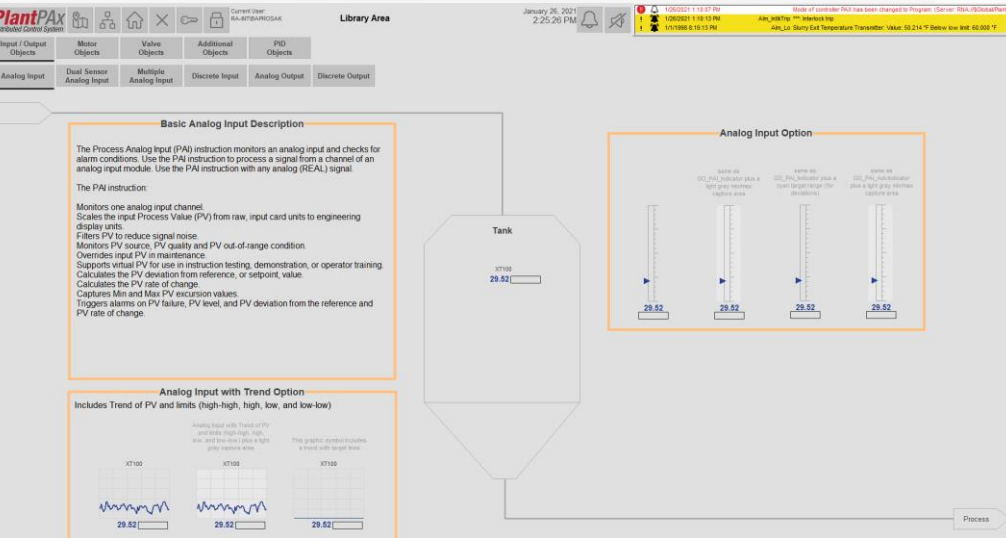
PlantPAx
Distributed Control System

Current User:
RA-INT\BARIOSAK

Library Area

January 26, 2021
2:25:26 PM

1/26/2021 1:10:37 PM Mode of controller PAX has been changed to Program. (Server: RNA://$Global/PlantPAx
1/26/2021 1:10:13 PM Alm_IntlkTrip *** Interlock trip
1/1/1998 8:16:13 PM Alm_Lo Slurry Exit Temperature Transmitter: Value: 50.214 °F Below low limit: 60.000 °F

Input / Output Objects
Motor Objects
Valve Objects
Additional Objects
PID Objects

Analog Input
Dual Sensor Analog Input
Multiple Analog Input
Discrete Input
Analog Output
Discrete Output

Basic Analog Input Description

The Process Analog Input (PAI) instruction monitors an analog input and checks for alarm conditions. Use the PAI instruction to process a signal from a channel of an analog input module. Use the PAI instruction with any analog (REAL) signal.

The PAI instruction:

Monitors one analog input channel.
Scales the input Process Value (PV) from raw, input card units to engineering display units.
Filters PV to reduce signal noise.
Monitors PV source, PV quality and PV out-of-range condition.
Overrides input PV in maintenance.
Supports virtual PV for use in instruction testing, demonstration, or operator training.
Calculates the PV deviation from reference, or setpoint, value.
Calculates the PV rate of change.
Captures Min and Max PV excursion values.
Triggers alarms on PV failure, PV level, and PV deviation from the reference and PV rate of change.

Tank

XT100
29.52

Analog Input Option

same as GO_PAI_Indicator plus a light gray min/max capture area

same as GO_PAI_Indicator plus a cyan target range (for deviations)

same as GO_PAI_Aindicator plus a light gray min/max capture area

29.52
29.52
29.52
29.52

Analog Input with Trend Option
Includes Trend of PV and limits (high-high, high, low, and low-low)

Analog Input with Trend of PV and limits (high-high, high, low, and low-low) plus a light gray capture area

This graphic symbol includes a trend with target lines

XT100
XT100
XT100

29.52
29.52
29.52

Process